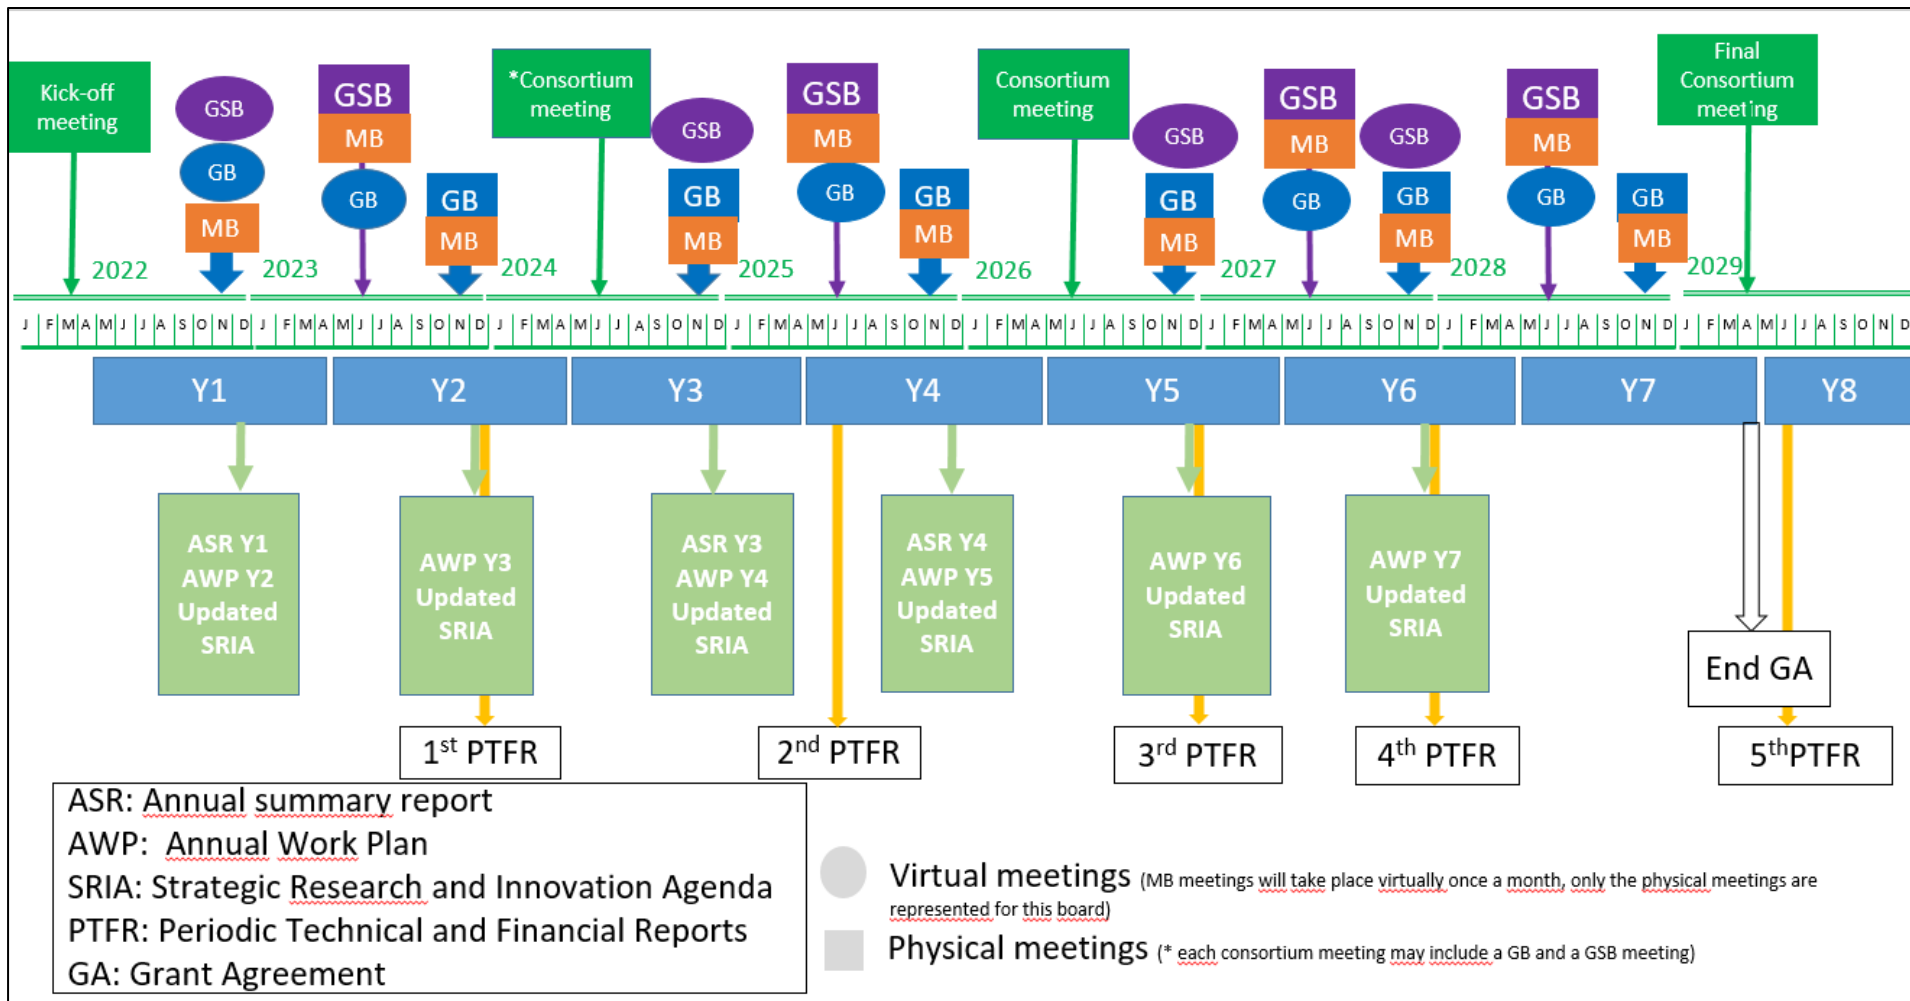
Kick-off meeting

GSB
GB
MB

GSB
MB
GB

GB
MB

*Consortium meeting

GSB
GB
MB

GSB
MB
GB

GB
MB

Consortium meeting

GSB
GB
MB

GSB
MB
GB

GSB
GB
MB

GSB
MB
GB

GB
MB

Final Consortium meeting

2022 2023 2024 2025 2026 2027 2028 2029

J F M A M J J A S O N D J F M A M J J A S O N D J F M A M J J A S O N D J F M A M J J A S O N D J F M A M J J A S O N D J F M A M J J A S O N D J F M A M J J A S O N D J F M A M J J A S O N D

Y1 Y2 Y3 Y4 Y5 Y6 Y7 Y8

ASR Y1
AWP Y2
Updated SRIA

AWP Y3
Updated SRIA

ASR Y3
AWP Y4
Updated SRIA

ASR Y4
AWP Y5
Updated SRIA

AWP Y6
Updated SRIA

AWP Y7
Updated SRIA

End GA

1$^{st}$ PTFR
2$^{nd}$ PTFR
3$^{rd}$ PTFR
4$^{th}$ PTFR
5$^{th}$PTFR

ASR: Annual summary report
AWP: Annual Work Plan
SRIA: Strategic Research and Innovation Agenda
PTFR: Periodic Technical and Financial Reports
GA: Grant Agreement

Virtual meetings (MB meetings will take place virtually once a month, only the physical meetings are represented for this board)
Physical meetings (* each consortium meeting may include a GB and a GSB meeting)